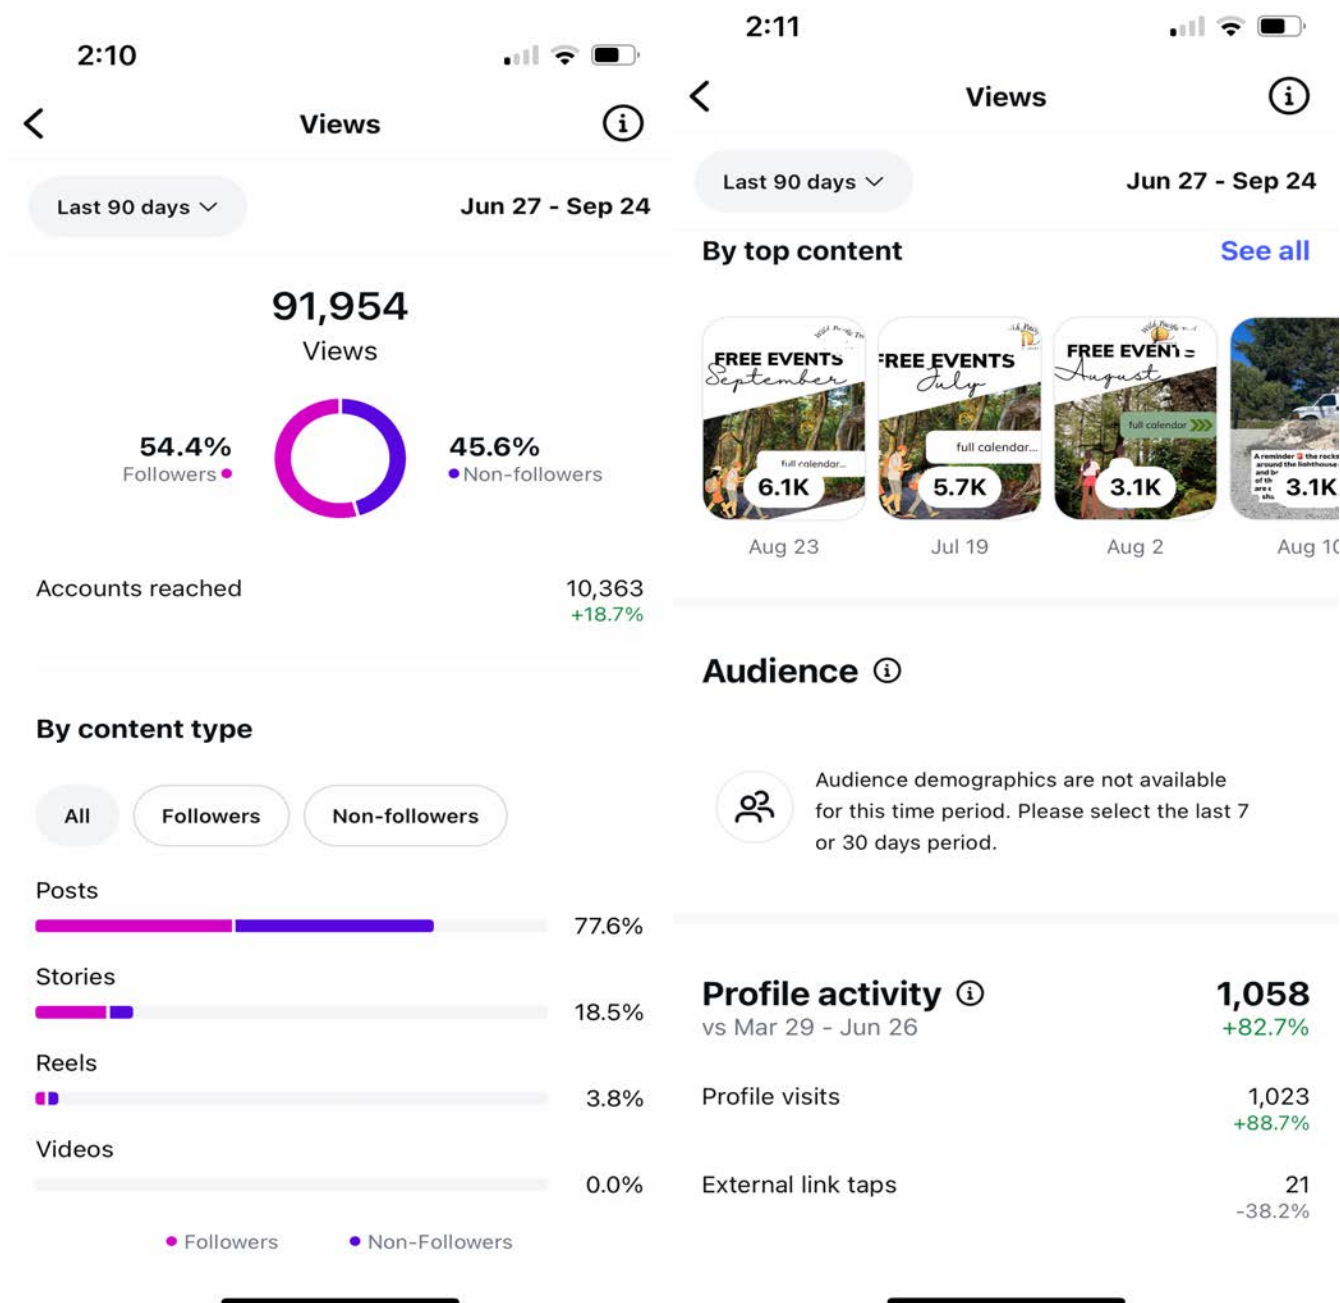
2:10

Views

Last 90 days

Jun 27 - Sep 24

91,954
Views

54.4%
Followers

45.6%
Non-followers

Accounts reached 10,363
+18.7%

By content type

All
Followers
Non-followers

Posts 77.6%

Stories 18.5%

Reels 3.8%

Videos 0.0%

Followers
Non-Followers

2:11

Views

Last 90 days

Jun 27 - Sep 24

By top content

See all

FREE EVENTS September
full calendar
6.1K
Aug 23

FREE EVENTS July
full calendar...
5.7K
Jul 19

FREE EVENTS August
full calendar
3.1K
Aug 2

3.1K
Aug 10

Audience

Audience demographics are not available for this time period. Please select the last 7 or 30 days period.

Profile activity
vs Mar 29 - Jun 26
1,058
+82.7%

Profile visits 1,023
+88.7%

External link taps 21
-38.2%